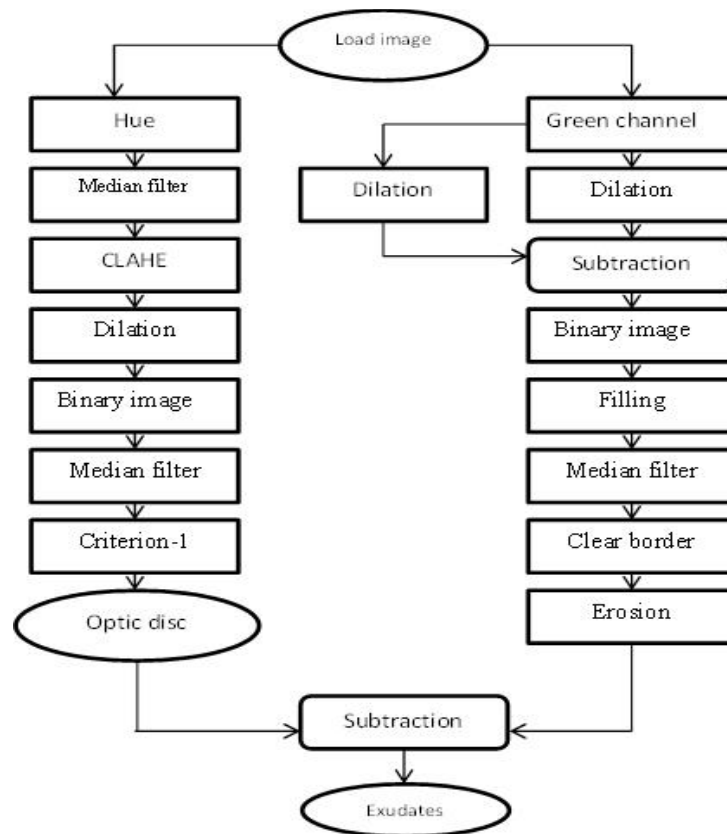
Load image

Hue

Median filter

CLAHE

Dilation

Binary image

Median filter

Criterion-1

Optic disc

Green channel

Dilation

Dilation

Subtraction

Binary image

Filling

Median filter

Clear border

Erosion

Subtraction

Exudates